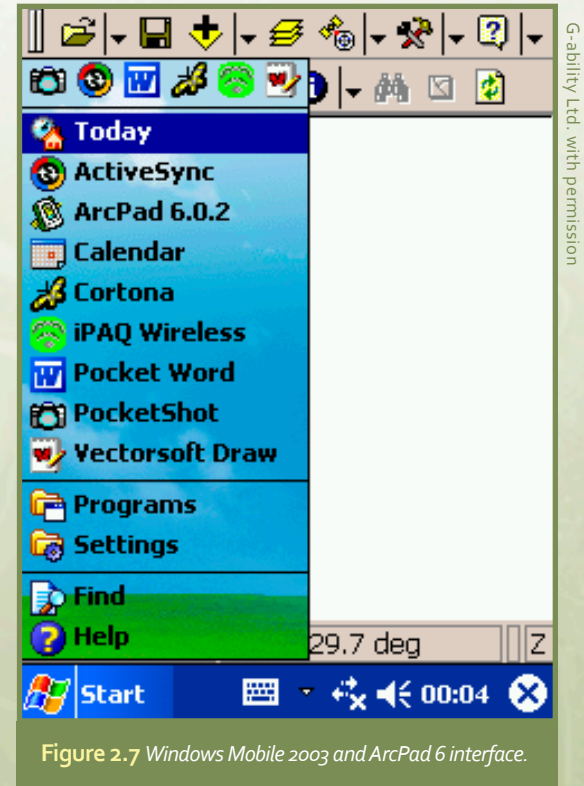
Today
ActiveSync
ArcPad 6.0.2
Calendar
Cortona
iPAQ Wireless
Pocket Word
PocketShot
Vectorsoft Draw
Programs
Settings
Find
Help

29.7 deg
Z

Start 00:04

G-ability Ltd. with permission

Figure 2.7 Windows Mobile 2003 and ArcPad 6 interface.